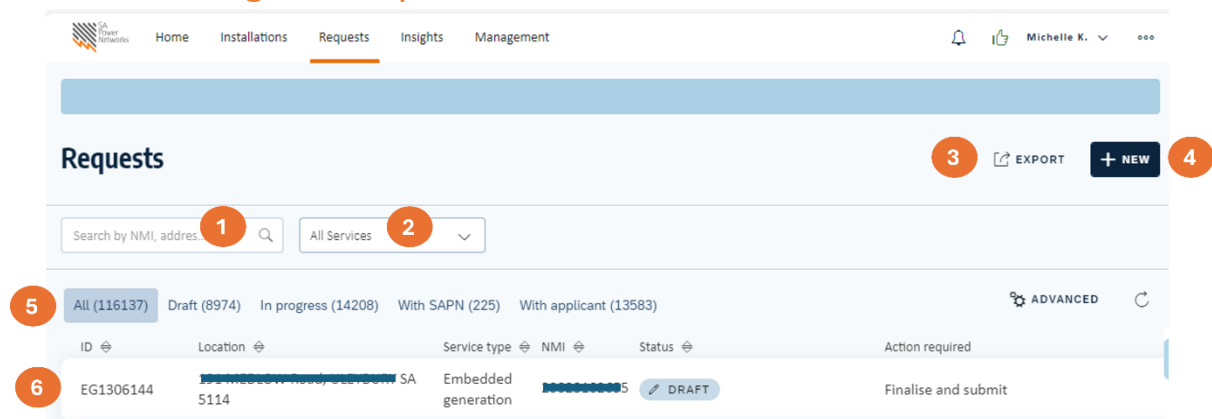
SA Power Networks

Home Installations Requests Insights Management

Michelle K.

Requests

3 EXPORT + NEW 4

Search by NMI, addres... 1 All Services 2

5 All (116137) Draft (8974) In progress (14208) With SAPN (225) With applicant (13583)

ADVANCED

| ID | Location | Service type | NMI | Status | Action required |
|---|---|---|---|---|---|
| 6 EG1306144 | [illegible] SA 5114 | Embedded generation | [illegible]5 | DRAFT | Finalise and submit |